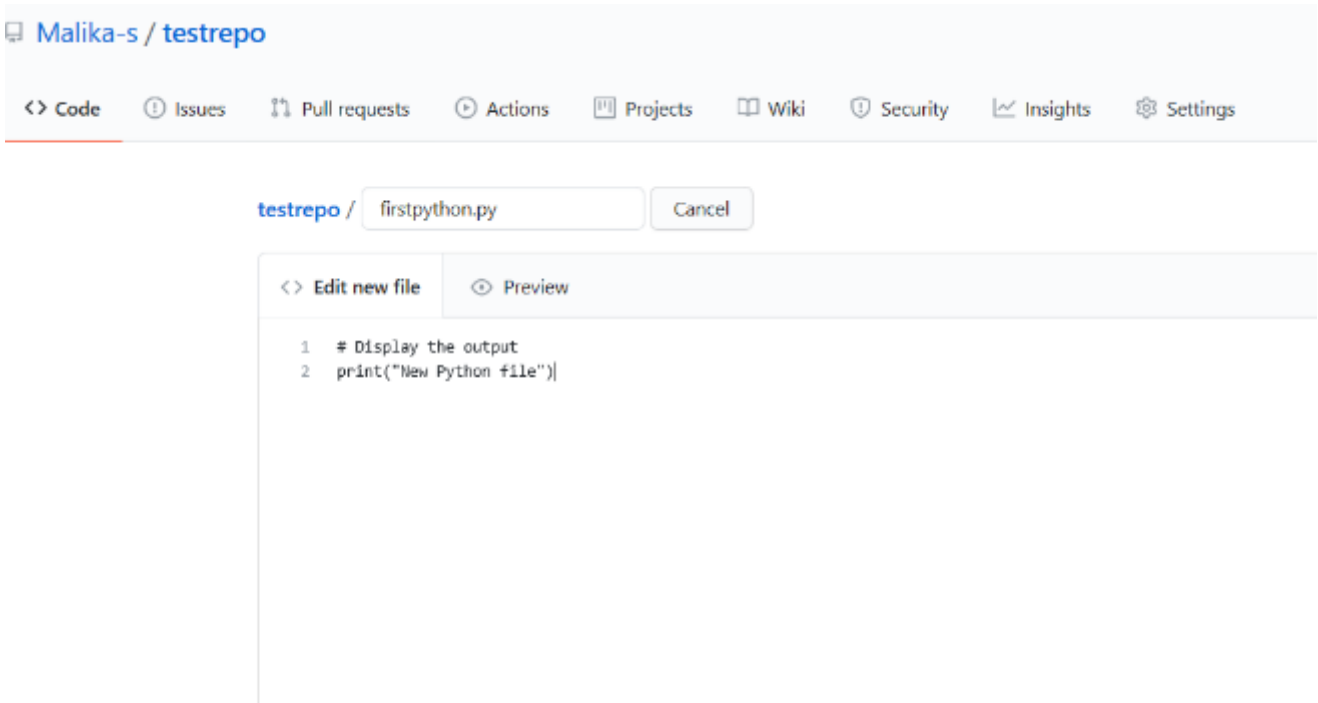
Malika-s / testrepo

<> Code Issues Pull requests Actions Projects Wiki Security Insights Settings

testrepo / firstpython.py Cancel

<> Edit new file Preview

1 # Display the output
2 print("New Python file")